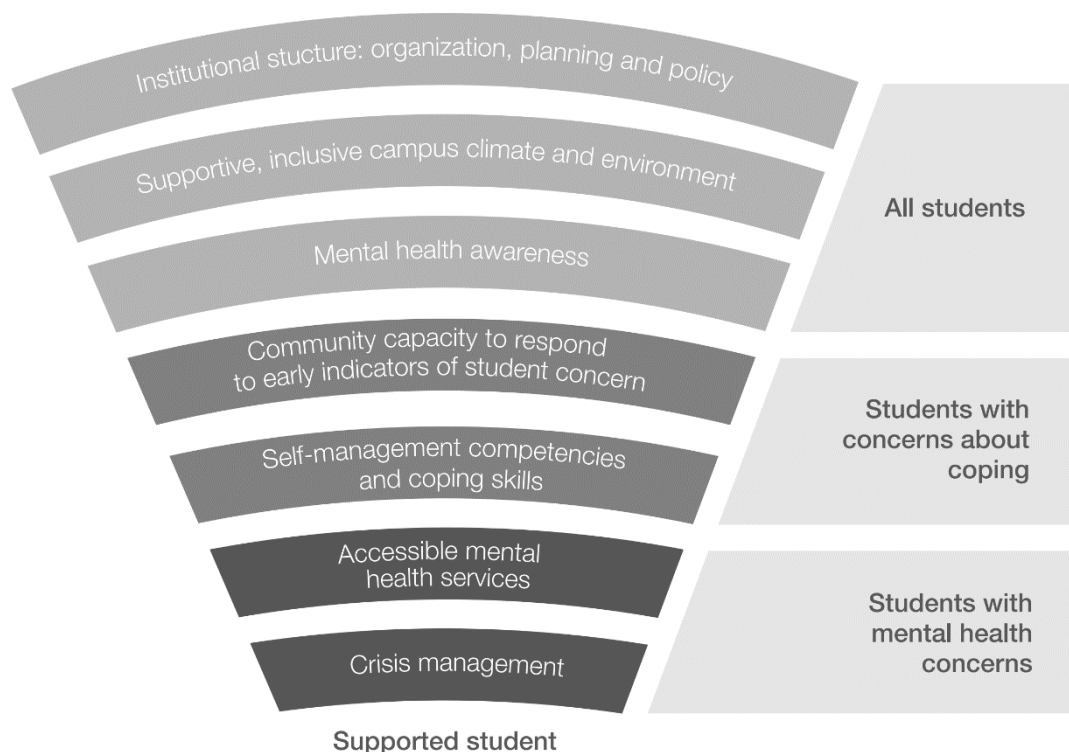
Institutional stucture: organization, planning and policy

Supportive, inclusive campus climate and environment

Mental health awareness

All students

Community capacity to respond to early indicators of student concern

Self-management competencies and coping skills

Students with concerns about coping

Accessible mental health services

Crisis management

Students with mental health concerns

Supported student